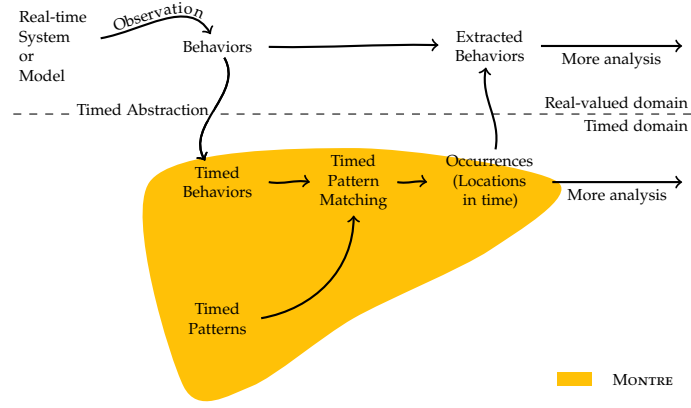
Real-time System or Model

Observation

Behaviors

Extracted Behaviors

More analysis

Timed Abstraction

Real-valued domain

Timed domain

Timed Behaviors

Timed Pattern Matching

Occurrences (Locations in time)

More analysis

Timed Patterns

Montre